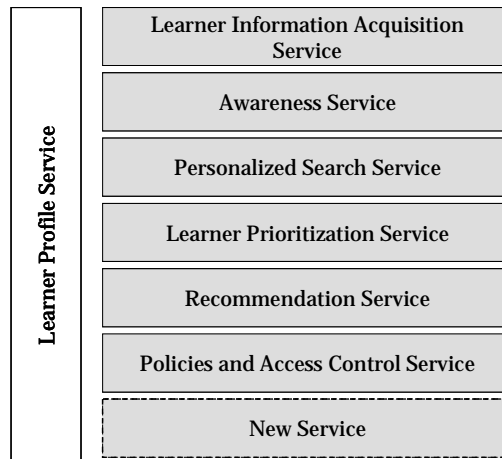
Learner Profile Service

Learner Information Acquisition Service

Awareness Service

Personalized Search Service

Learner Prioritization Service

Recommendation Service

Policies and Access Control Service

New Service